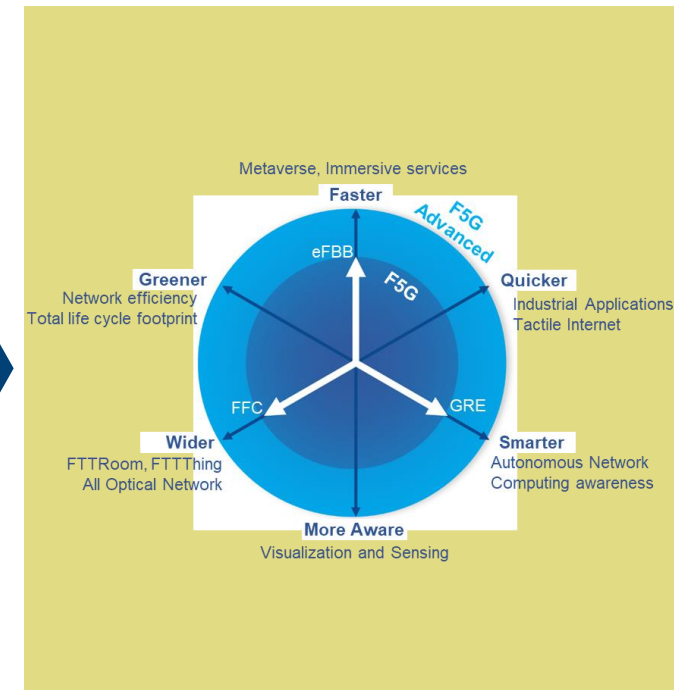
Metaverse, Immersive services
Faster
F5G Advanced
eFBB
F5G
Greener
Network efficiency
Total life cycle footprint
Quicker
Industrial Applications
Tactile Internet
FFC
GRE
Wider
FTTRoom, FTTThing
All Optical Network
Smarter
Autonomous Network
Computing awareness
More Aware
Visualization and Sensing